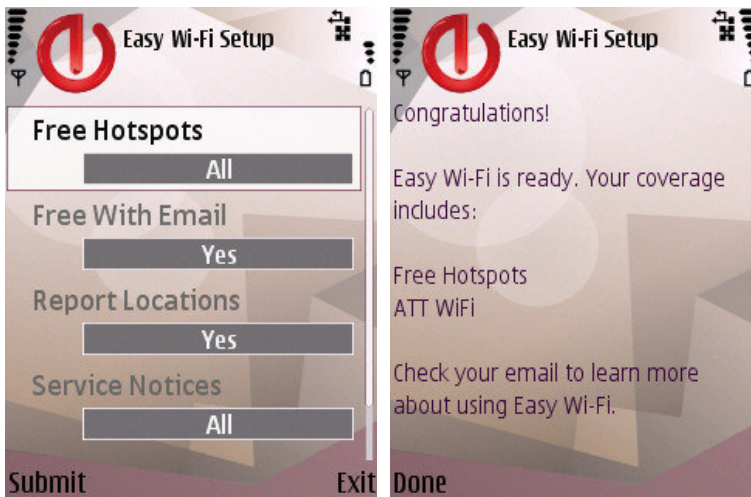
Easy Wi-Fi Setup

Free Hotspots
All
Free With Email
Yes
Report Locations
Yes
Service Notices
All

Submit
Exit

Easy Wi-Fi Setup

Congratulations!

Easy Wi-Fi is ready. Your coverage includes:

Free Hotspots
ATT WiFi

Check your email to learn more about using Easy Wi-Fi.

Done